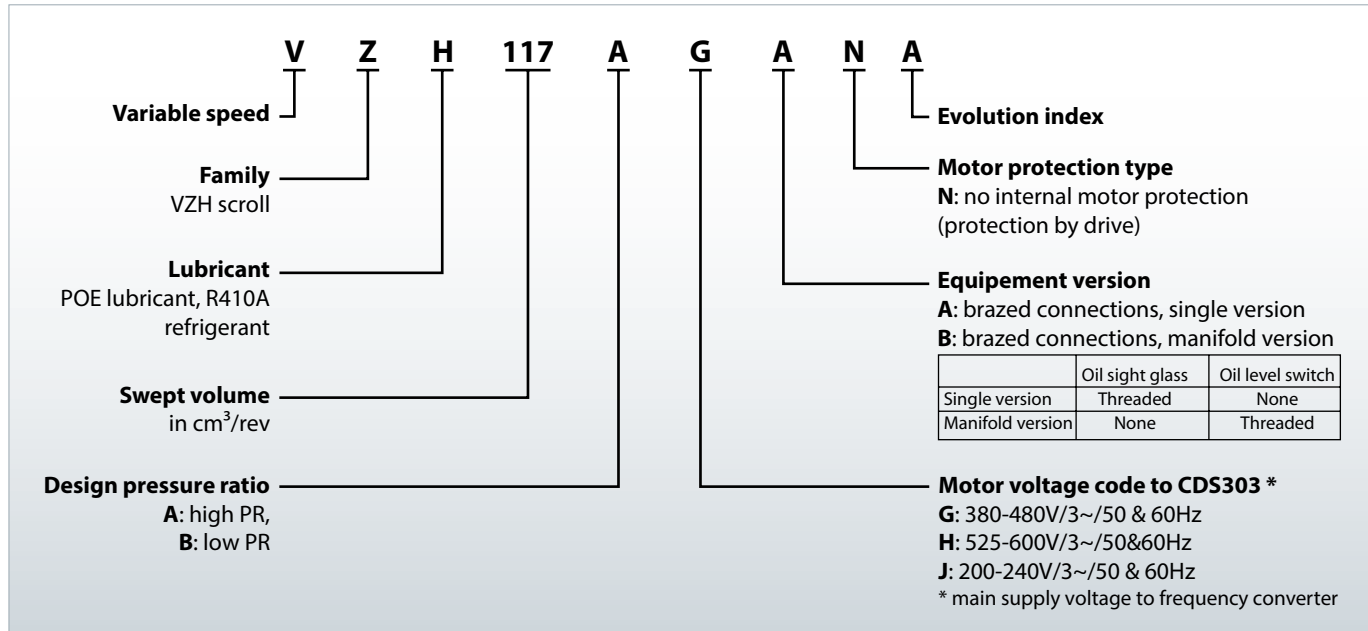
V Z H 117 A G A N A

Variable speed

Family
VZH scroll

Lubricant
POE lubricant, R410A refrigerant

Swept volume
in cm$^3$/rev

Design pressure ratio
**A**: high PR,
**B**: low PR

Evolution index

Motor protection type
**N**: no internal motor protection (protection by drive)

Equipement version
**A**: brazed connections, single version
**B**: brazed connections, manifold version

| | Oil sight glass | Oil level switch |
|---|---|---|
| Single version | Threaded | None |
| Manifold version | None | Threaded |

Motor voltage code to CDS303 *
**G**: 380-480V/3~/50 & 60Hz
**H**: 525-600V/3~/50&60Hz
**J**: 200-240V/3~/50 & 60Hz
* main supply voltage to frequency converter